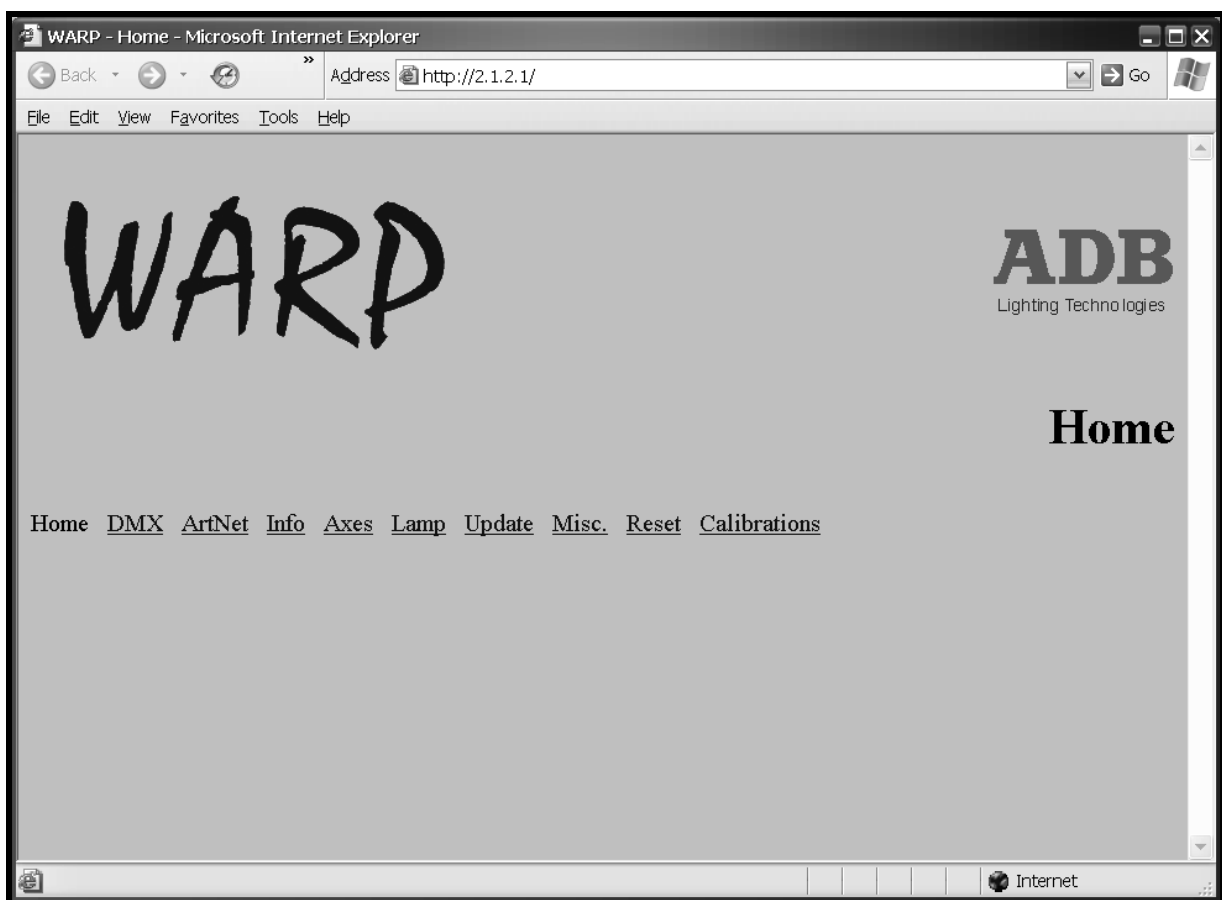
WARP - Home - Microsoft Internet Explorer

Back Address http://2.1.2.1/ Go

File Edit View Favorites Tools Help

WARP

ADB
Lighting Technologies

Home

Home DMX ArtNet Info Axes Lamp Update Misc. Reset Calibrations

Internet